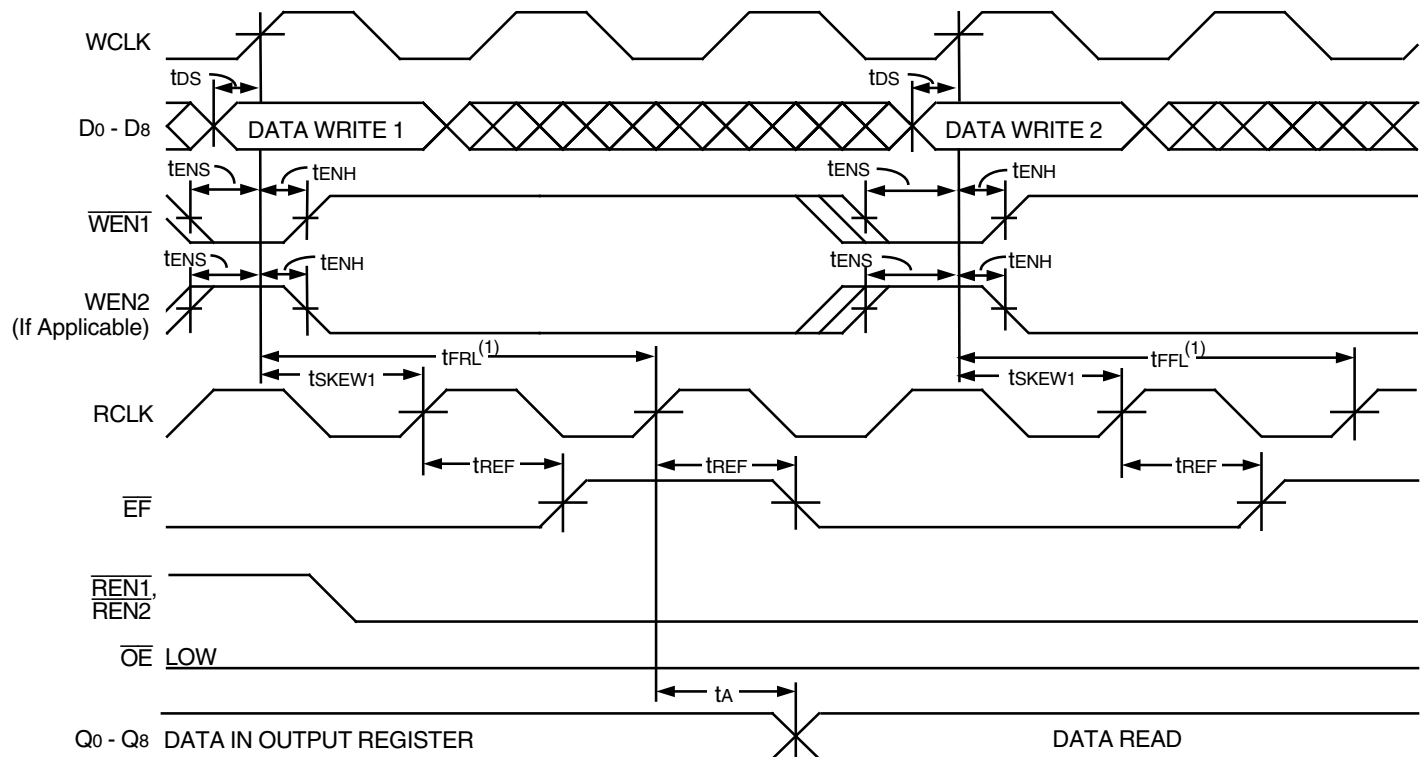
WCLK

$t_{DS}$

$t_{DS}$

$D_0$ - $D_8$

DATA WRITE 1

DATA WRITE 2

$t_{ENS}$

$t_{ENH}$

$t_{ENS}$

$t_{ENH}$

$\overline{WEN1}$

$t_{ENS}$

$t_{ENH}$

$t_{ENS}$

$t_{ENH}$

WEN2 (If Applicable)

$t_{FRL}^{(1)}$

$t_{FFL}^{(1)}$

$t_{SKEW1}$

$t_{SKEW1}$

RCLK

$t_{REF}$

$t_{REF}$

$t_{REF}$

$\overline{EF}$

$\overline{REN1}$, $\overline{REN2}$

$\overline{OE}$ LOW

$t_A$

$Q_0$ - $Q_8$ DATA IN OUTPUT REGISTER

DATA READ